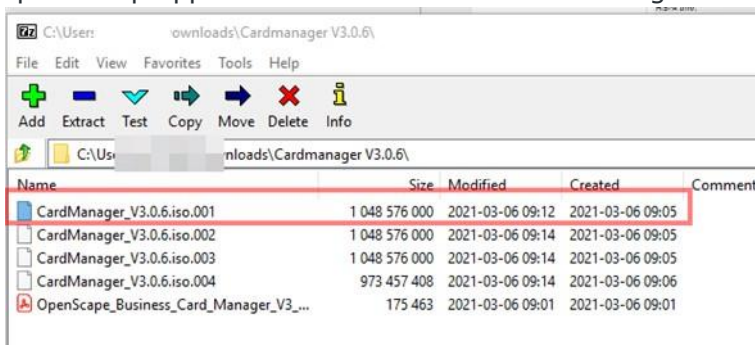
C:\Users ownloads\Cardmanager V3.0.6\

File Edit View Favorites Tools Help

Add Extract Test Copy Move Delete Info

C:\Us nloads\Cardmanager V3.0.6\

| Name | Size | Modified | Created | Comment |
|---|---|---|---|---|
| CardManager_V3.0.6.iso.001 | 1 048 576 000 | 2021-03-06 09:12 | 2021-03-06 09:05 | |
| CardManager_V3.0.6.iso.002 | 1 048 576 000 | 2021-03-06 09:14 | 2021-03-06 09:05 | |
| CardManager_V3.0.6.iso.003 | 1 048 576 000 | 2021-03-06 09:14 | 2021-03-06 09:05 | |
| CardManager_V3.0.6.iso.004 | 973 457 408 | 2021-03-06 09:14 | 2021-03-06 09:06 | |
| OpenScape_Business_Card_Manager_V3_... | 175 463 | 2021-03-06 09:01 | 2021-03-06 09:01 | |